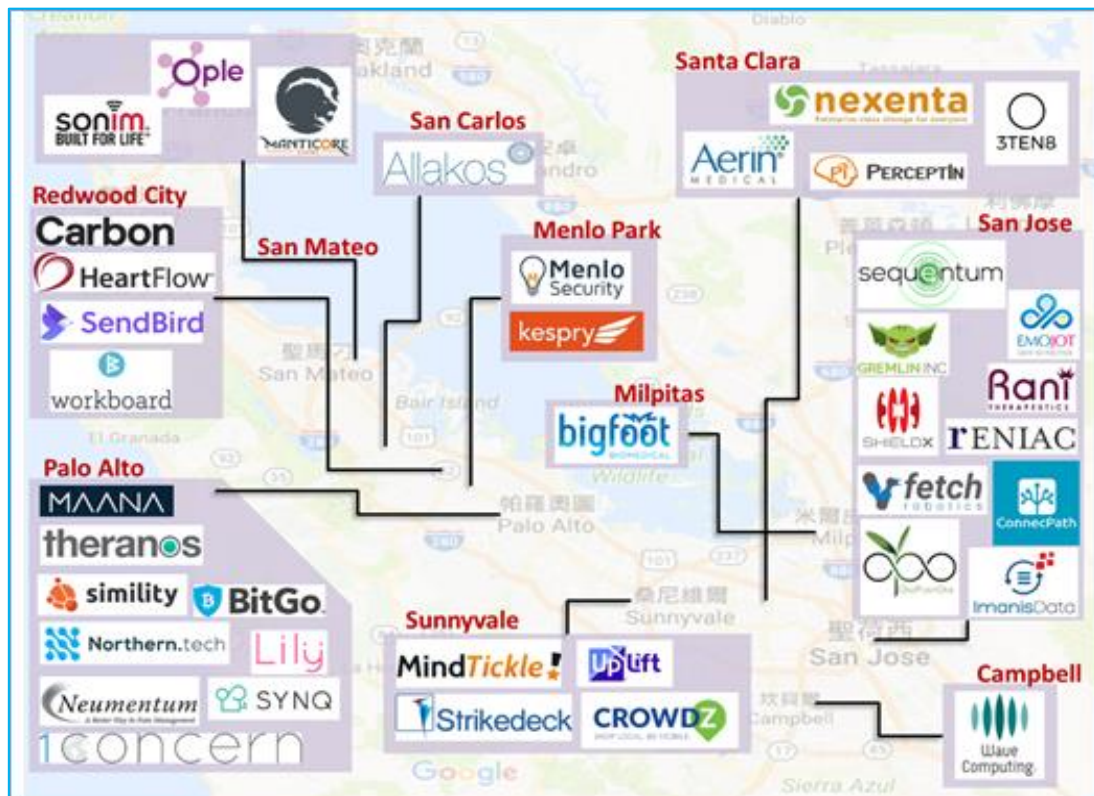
Ople
sonim BUILT FOR LIFE
MANTICORE

San Carlos
Allakos

Santa Clara
nexenta
3TEN8
Aerin MEDICAL
PERCEPTIN

Redwood City
Carbon
HeartFlow
SendBird
workboard

San Mateo

Menlo Park
Menlo Security
kespry

San Jose
sequentum
GREMLIN INC
EMOJOT
Rani THERAPEUTICS
SHIELDX
rENIAC
fetch robotics
ConnecPath
ImanisData

Milpitas
bigfoot BIOMEDICAL

Palo Alto
MAANA
theranos
simility
BitGo
Northern.tech
Lily
Neumentum
SYNQ
1CONCERN

Sunnyvale
MindTickle
UpLift
Strikedeck
CROWDZ

Campbell
Wave Computing

Oakland
San Mateo
Bair Island
Palo Alto
Sunnyvale
San Jose
Campbell
Milpitas
Sierra Azul
El Granada
Diablo
Google